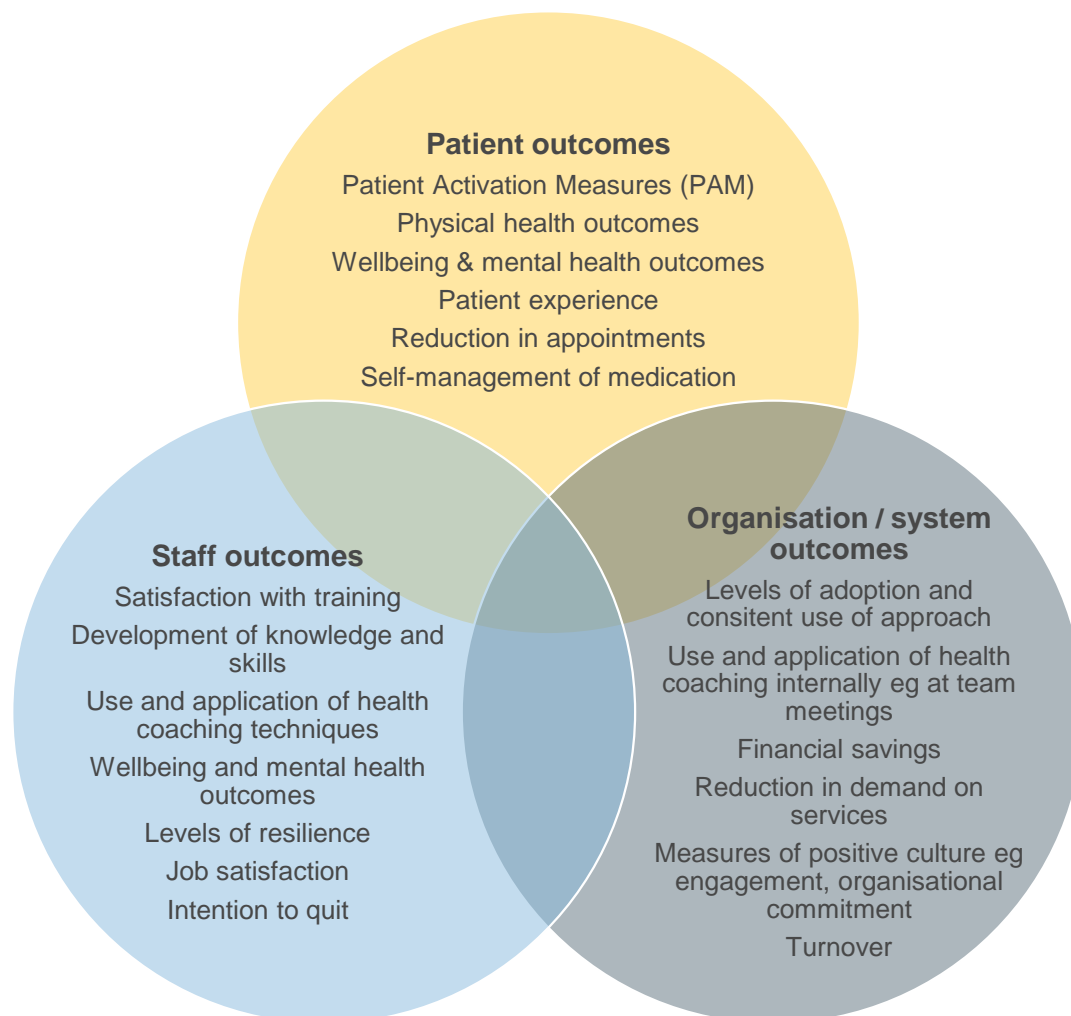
Patient outcomes
Patient Activation Measures (PAM)
Physical health outcomes
Wellbeing & mental health outcomes
Patient experience
Reduction in appointments
Self-management of medication

Staff outcomes
Satisfaction with training
Development of knowledge and skills
Use and application of health coaching techniques
Wellbeing and mental health outcomes
Levels of resilience
Job satisfaction
Intention to quit

Organisation / system outcomes
Levels of adoption and consitent use of approach
Use and application of health coaching internally eg at team meetings
Financial savings
Reduction in demand on services
Measures of positive culture eg engagement, organisational commitment
Turnover